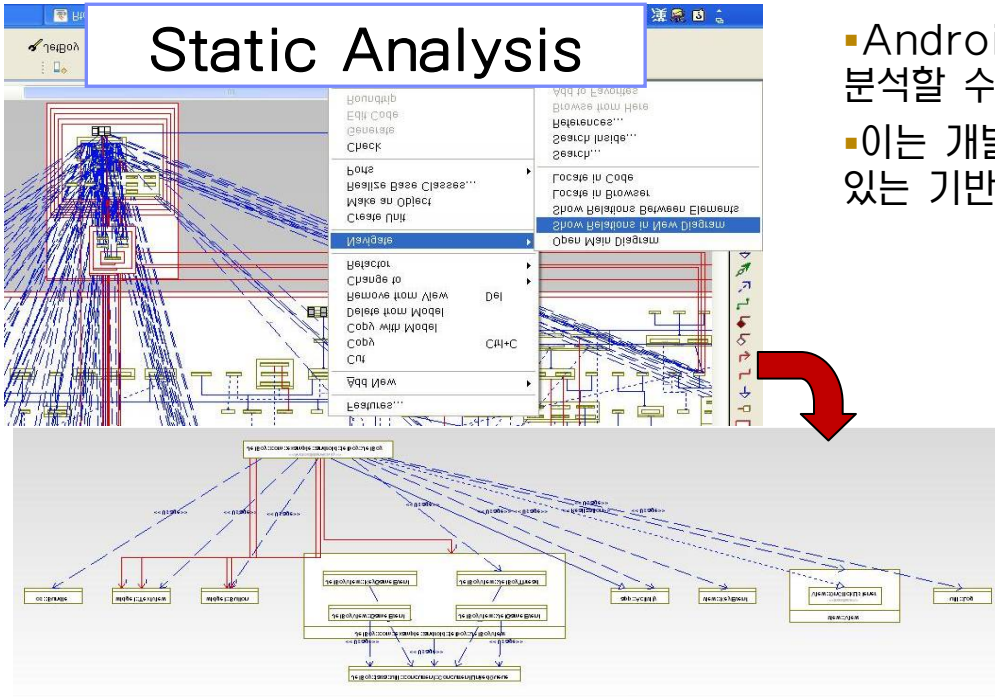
Static Analysis

JetBoy

Features...
Add View
Cut
Copy Ctrl+C
Copy with Model
Delete from Model
Remove from View Del
Change to
Refactor
Navigate
Create Unit
Make an Object
Realize Base Classes...
Ports
Check
Generate
Edit Code
Roundtrip

Open Main Diagram
Show Relations in New Diagram
Locate in Browser
Locate in Code
Search...
Search Inside...
References...
Browse from Here
Add to Favorites

▪Androi
분석할 수
▪이는 개발
있는 기반